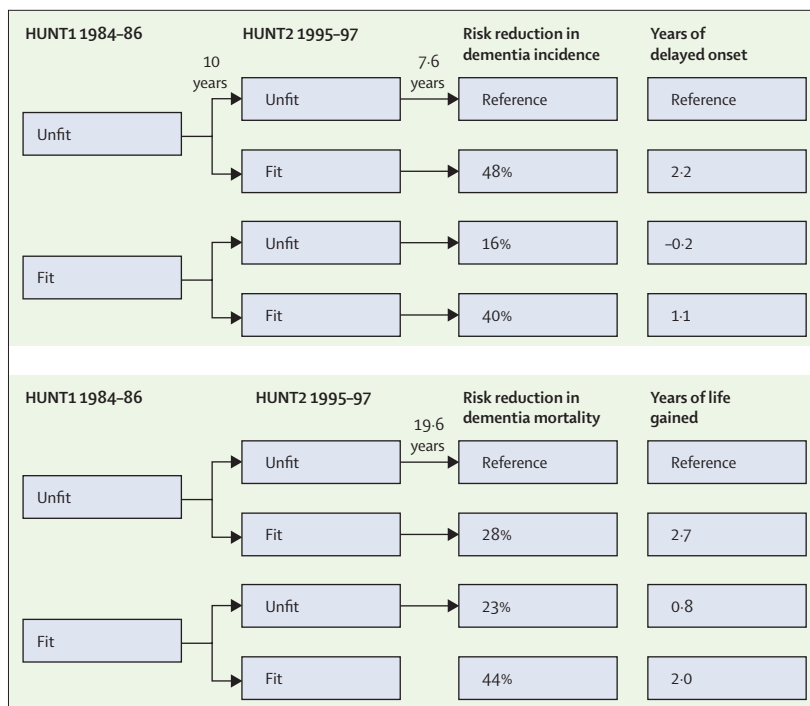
HUNT1 1984–86

HUNT2 1995–97

Risk reduction in dementia incidence

Years of delayed onset

10 years

7·6 years

Unfit

Unfit

Reference

Reference

Fit

48%

2·2

Fit

Unfit

16%

–0·2

Fit

40%

1·1

HUNT1 1984–86

HUNT2 1995–97

Risk reduction in dementia mortality

Years of life gained

19·6 years

Unfit

Unfit

Reference

Reference

Fit

28%

2·7

Fit

Unfit

23%

0·8

Fit

44%

2·0